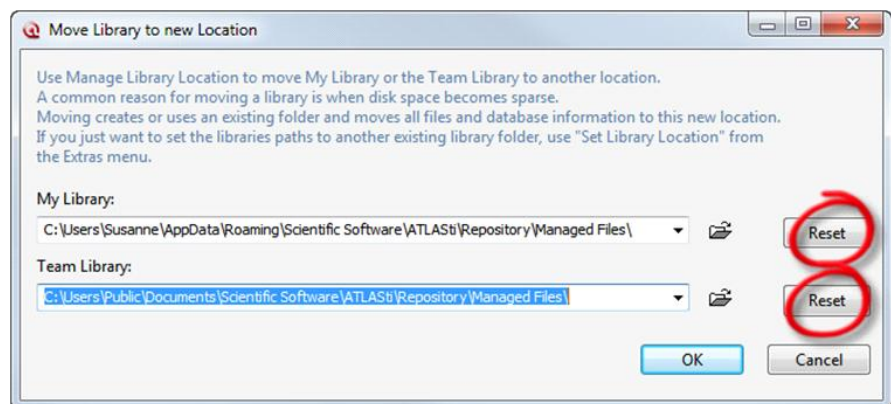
Move Library to new Location

Use Manage Library Location to move My Library or the Team Library to another location.
A common reason for moving a library is when disk space becomes sparse.
Moving creates or uses an existing folder and moves all files and database information to this new location.
If you just want to set the libraries paths to another existing library folder, use "Set Library Location" from the Extras menu.

My Library:

C:\Users\Susanne\AppData\Roaming\Scientific Software\ATLASti\Repository\Managed Files\

Reset

Team Library:

C:\Users\Public\Documents\Scientific Software\ATLASti\Repository\Managed Files\

Reset

OK

Cancel